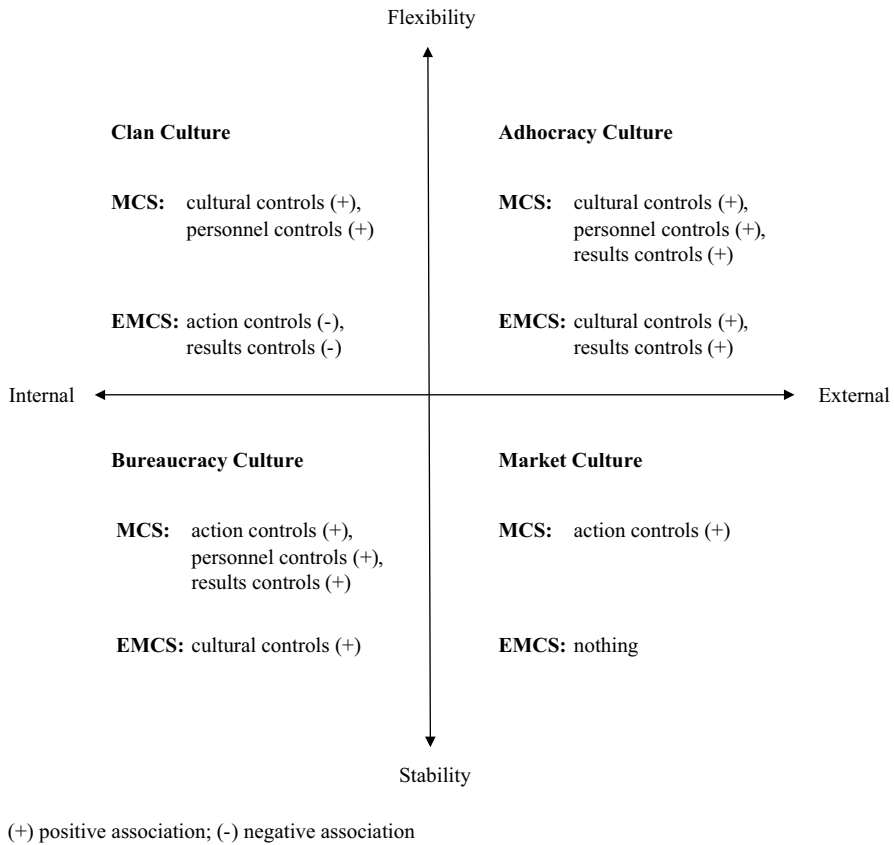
Flexibility

**Clan Culture**

**MCS:** cultural controls (+), personnel controls (+)

**EMCS:** action controls (-), results controls (-)

**Adhocracy Culture**

**MCS:** cultural controls (+), personnel controls (+), results controls (+)

**EMCS:** cultural controls (+), results controls (+)

Internal

External

**Bureaucracy Culture**

**MCS:** action controls (+), personnel controls (+), results controls (+)

**EMCS:** cultural controls (+)

**Market Culture**

**MCS:** action controls (+)

**EMCS:** nothing

Stability

(+) positive association; (-) negative association